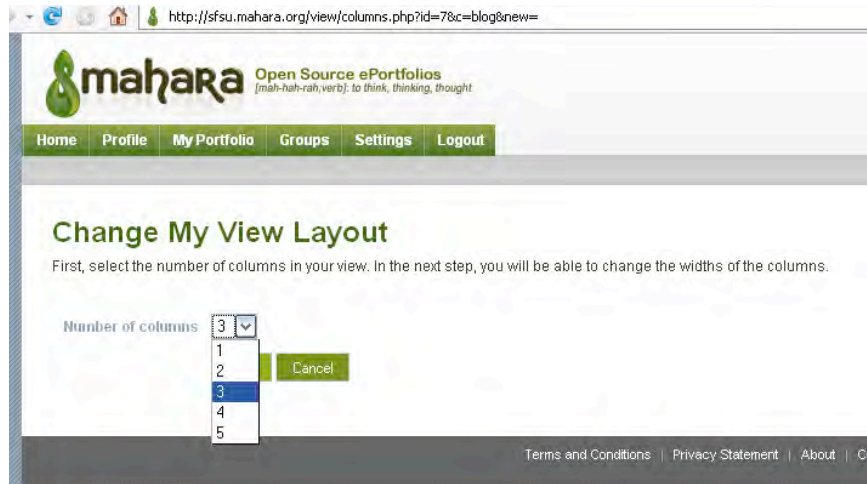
http://sfsu.mahara.org/view/columns.php?id=7&c=blog&new=

mahara Open Source ePortfolios
[mah-hah-rah,verb]: to think, thinking, thought

Home Profile My Portfolio Groups Settings Logout

Change My View Layout

First, select the number of columns in your view. In the next step, you will be able to change the widths of the columns.

Number of columns 3

1
2
3
4
5

Cancel

Terms and Conditions | Privacy Statement | About | C